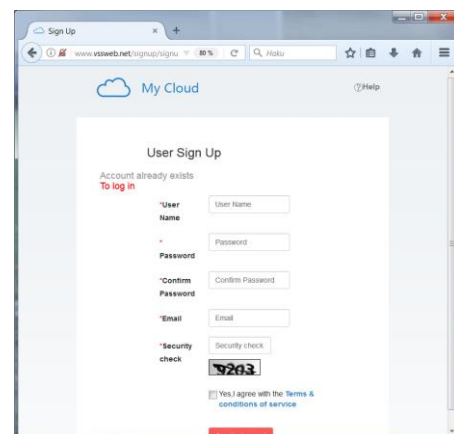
Sign Up
www.vssweb.net/signup/signu 80% Hak
My Cloud
?Help
User Sign Up
Account already exists
To log in
*User Name
User Name
*Password
Password
*Confirm Password
Confirm Password
*Email
Email
*Security check
Security check
9203
Yes,I agree with the Terms & conditions of service